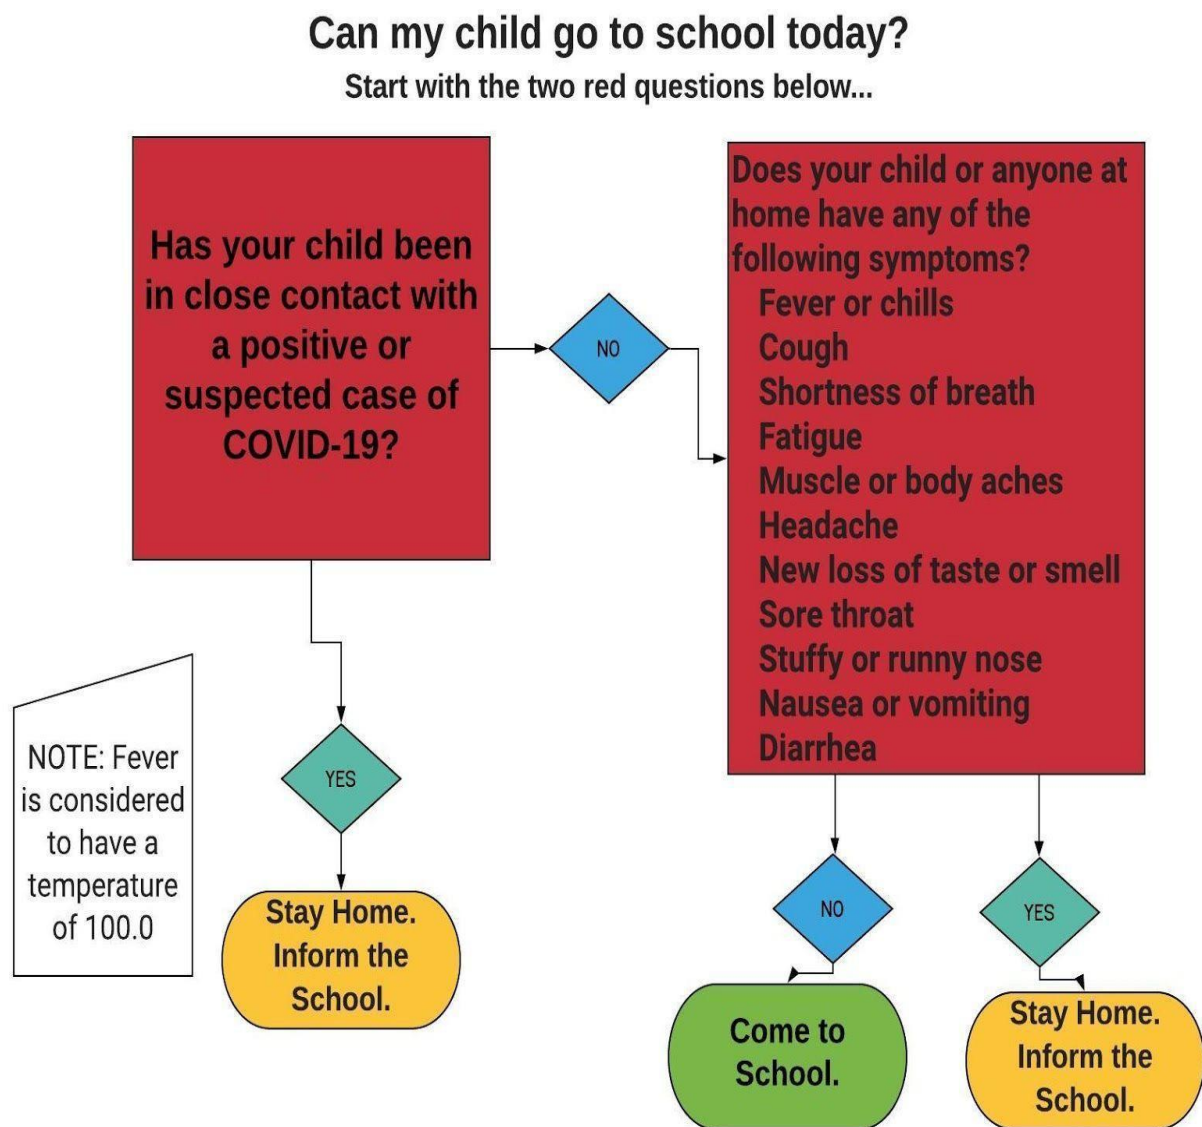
Can my child go to school today?
Start with the two red questions below...

Has your child been in close contact with a positive or suspected case of COVID-19?

NO

Does your child or anyone at home have any of the following symptoms?
Fever or chills
Cough
Shortness of breath
Fatigue
Muscle or body aches
Headache
New loss of taste or smell
Sore throat
Stuffy or runny nose
Nausea or vomiting
Diarrhea

NOTE: Fever is considered to have a temperature of 100.0

YES

Stay Home. Inform the School.

NO

YES

Come to School.

Stay Home. Inform the School.